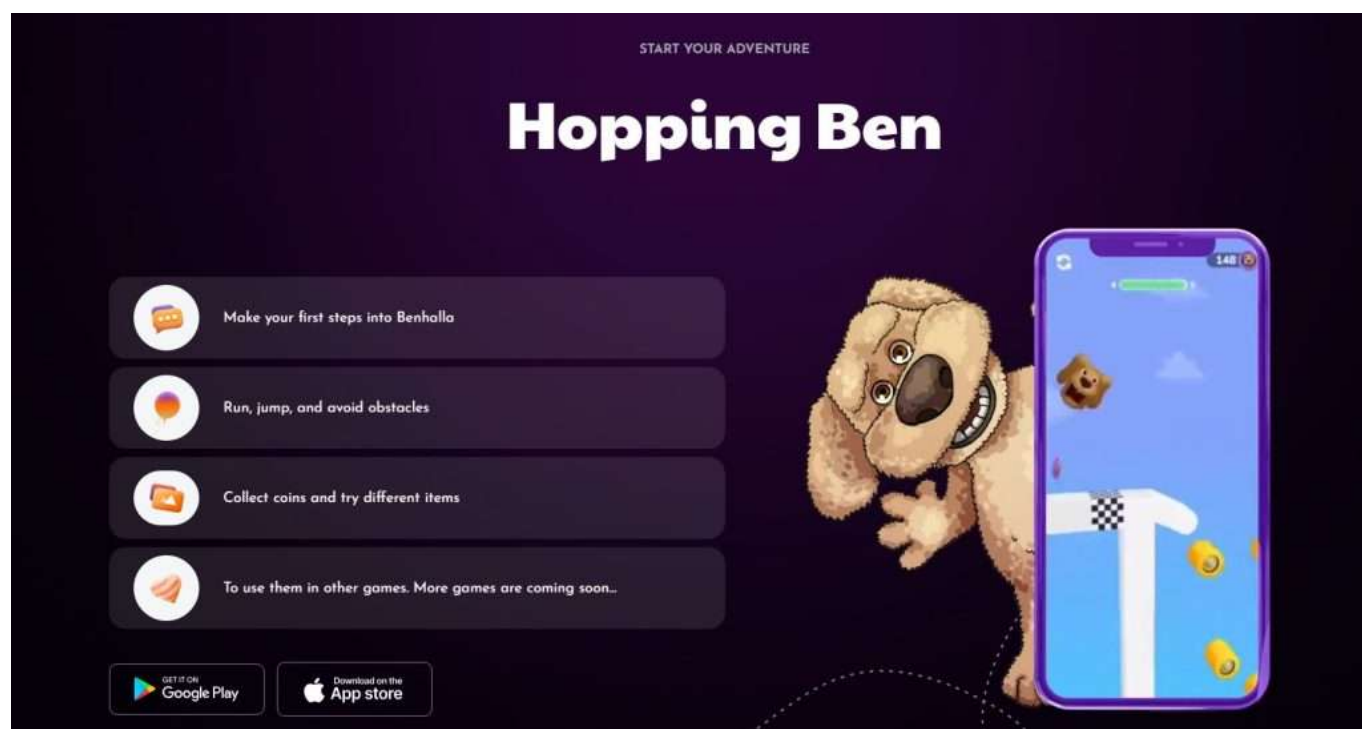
START YOUR ADVENTURE

Hopping Ben

Make your first steps into Benholla

Run, jump, and avoid obstacles

Collect coins and try different items

To use them in other games. More games are coming soon...

GET IT ON
Google Play

Download on the
App store

148